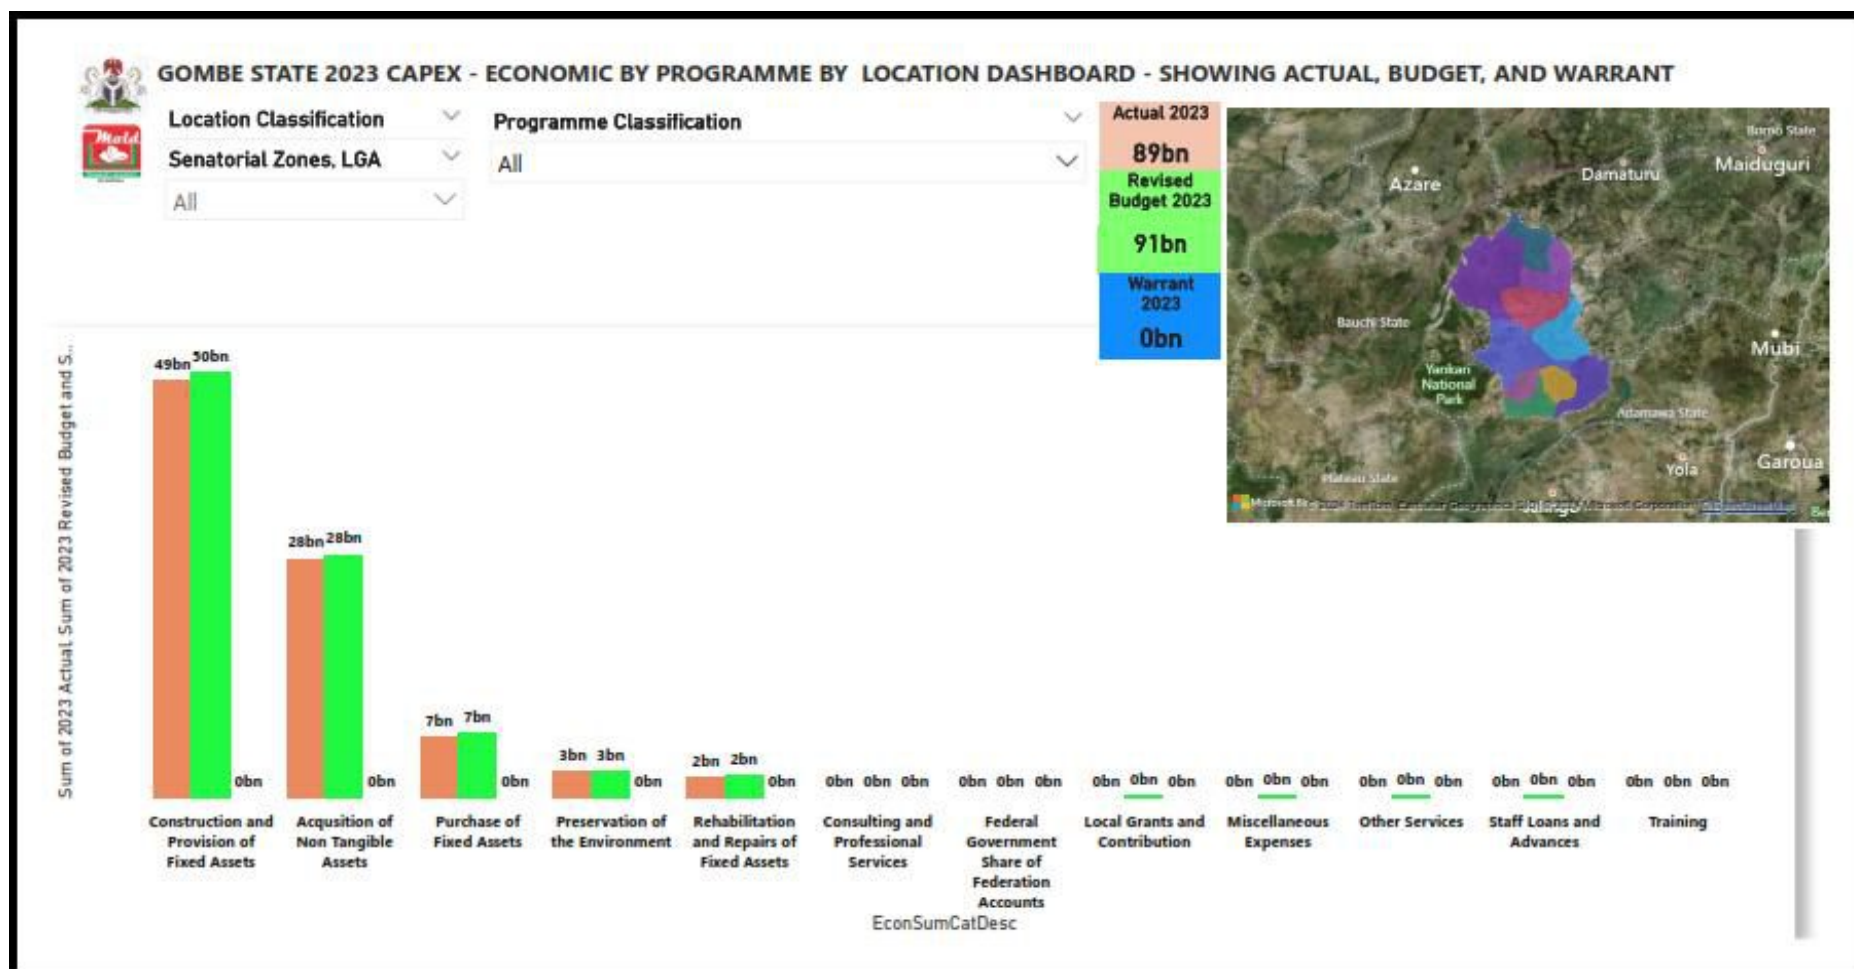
GOMBE STATE 2023 CAPEX - ECONOMIC BY PROGRAMME BY LOCATION DASHBOARD - SHOWING ACTUAL, BUDGET, AND WARRANT

Location Classification

Senatorial Zones, LGA

All

Programme Classification

All

Actual 2023

89bn

Revised Budget 2023

91bn

Warrant 2023

0bn

Borno State

Maiduguri

Damaturu

Azare

Bauchi State

Yankari National Park

Mubi

Adamawa State

Yola

Garoua

Plateau State

Microsoft Bing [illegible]

Sum of 2023 Actual, Sum of 2023 Revised Budget and S...

| | | | |
|---|---|---|---|
| Construction and Provision of Fixed Assets | 49bn | 50bn | 0bn |
| Acqusition of Non Tangible Assets | 28bn | 28bn | 0bn |
| Purchase of Fixed Assets | 7bn | 7bn | 0bn |
| Preservation of the Environment | 3bn | 3bn | 0bn |
| Rehabilitation and Repairs of Fixed Assets | 2bn | 2bn | 0bn |
| Consulting and Professional Services | 0bn | 0bn | 0bn |
| Federal Government Share of Federation Accounts | 0bn | 0bn | 0bn |
| Local Grants and Contribution | 0bn | 0bn | 0bn |
| Miscellaneous Expenses | 0bn | 0bn | 0bn |
| Other Services | 0bn | 0bn | 0bn |
| Staff Loans and Advances | 0bn | 0bn | 0bn |
| Training | 0bn | 0bn | 0bn |

EconSumCatDesc